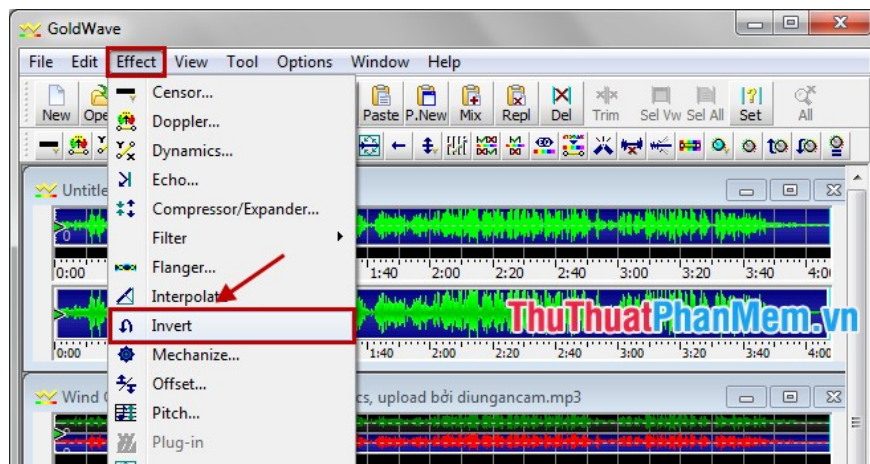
GoldWave

File Edit Effect View Tool Options Window Help

New Ope

Paste P.New Mix Repl Del Trim Sel Vw Sel All Set All

Censor...
Doppler...
Dynamics...
Echo...
Compressor/Expander...
Filter
Flanger...
Interpolat
Invert
Mechanize...
Offset...
Pitch...
Plug-in

Untitle

0:00 1:40 2:00 2:20 2:40 3:00 3:20 3:40 4:00

0:00 1:40 2:00 2:20 2:40 3:00 3:20 3:40 4:00

ThuThuatPhanMem.vn

Wind

cs, upload bởi diungancam.mp3